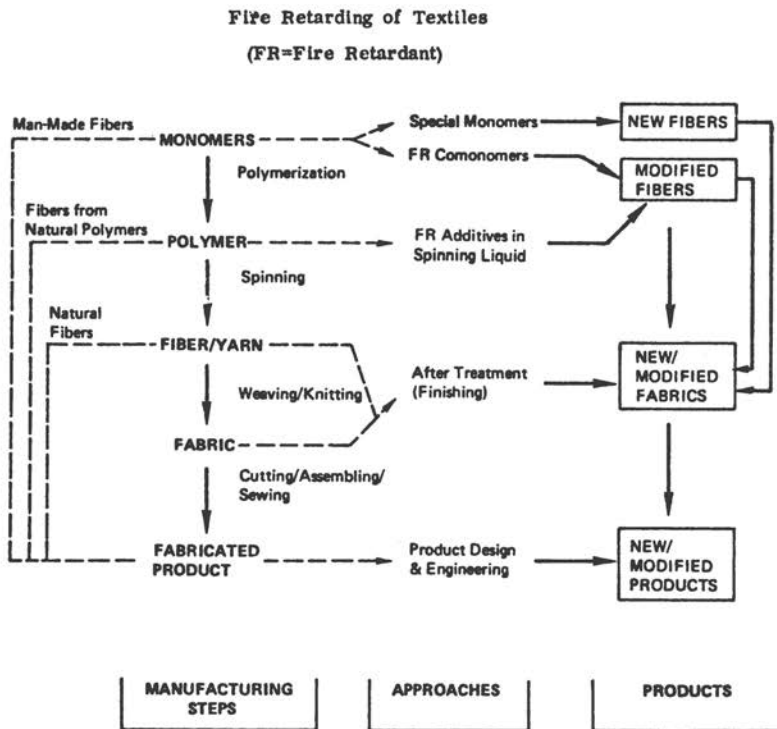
Fire Retarding of Textiles

(FR=Fire Retardant)

Man-Made Fibers

MONOMERS

Special Monomers

NEW FIBERS

FR Comonomers

MODIFIED FIBERS

Polymerization

Fibers from Natural Polymers

POLYMER

FR Additives in Spinning Liquid

Spinning

Natural Fibers

FIBER/YARN

Weaving/Knitting

After Treatment (Finishing)

NEW/ MODIFIED FABRICS

FABRIC

Cutting/Assembling/ Sewing

FABRICATED PRODUCT

Product Design & Engineering

NEW/ MODIFIED PRODUCTS

MANUFACTURING STEPS

APPROACHES

PRODUCTS